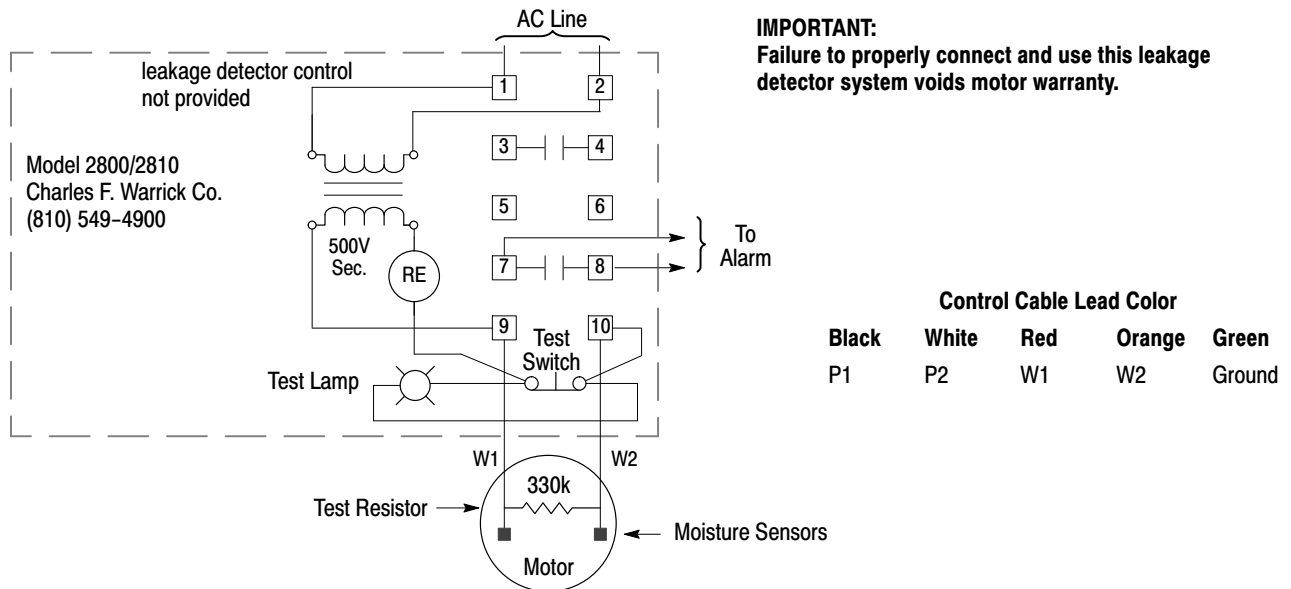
AC Line

leakage detector control not provided

Model 2800/2810
Charles F. Warrick Co.
(810) 549-4900

1
2
3
4
5
6
7
8
9
10

500V
Sec.

RE

To
Alarm

Test
Switch

Test Lamp

W1
W2

330k

Test Resistor

Moisture Sensors

Motor

IMPORTANT:
Failure to properly connect and use this leakage detector system voids motor warranty.

Control Cable Lead Color

| Black | White | Red | Orange | Green |
|---|---|---|---|---|
| P1 | P2 | W1 | W2 | Ground |